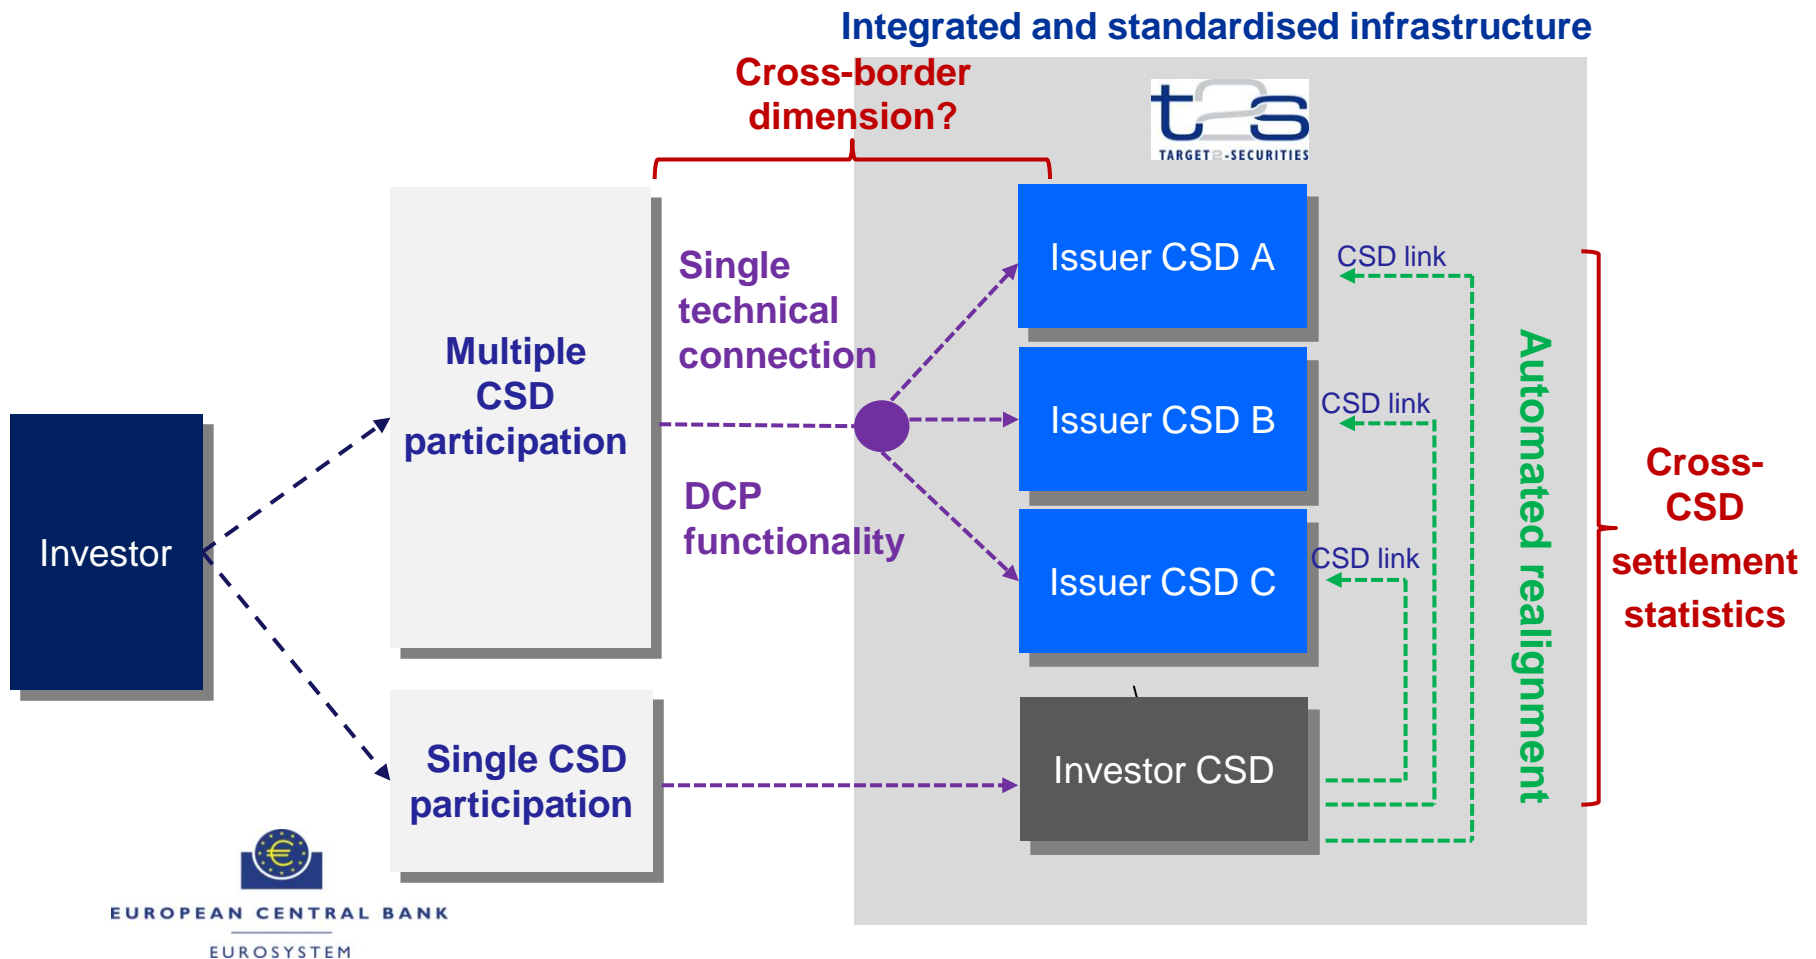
Integrated and standardised infrastructure

Cross-border dimension?

t2s
TARGET2-SECURITIES

Investor

Multiple CSD participation

Single CSD participation

Single technical connection

DCP functionality

Issuer CSD A

Issuer CSD B

Issuer CSD C

Investor CSD

CSD link

CSD link

CSD link

Automated realignment

Cross-CSD settlement statistics

EUROPEAN CENTRAL BANK
EUROSYSTEM